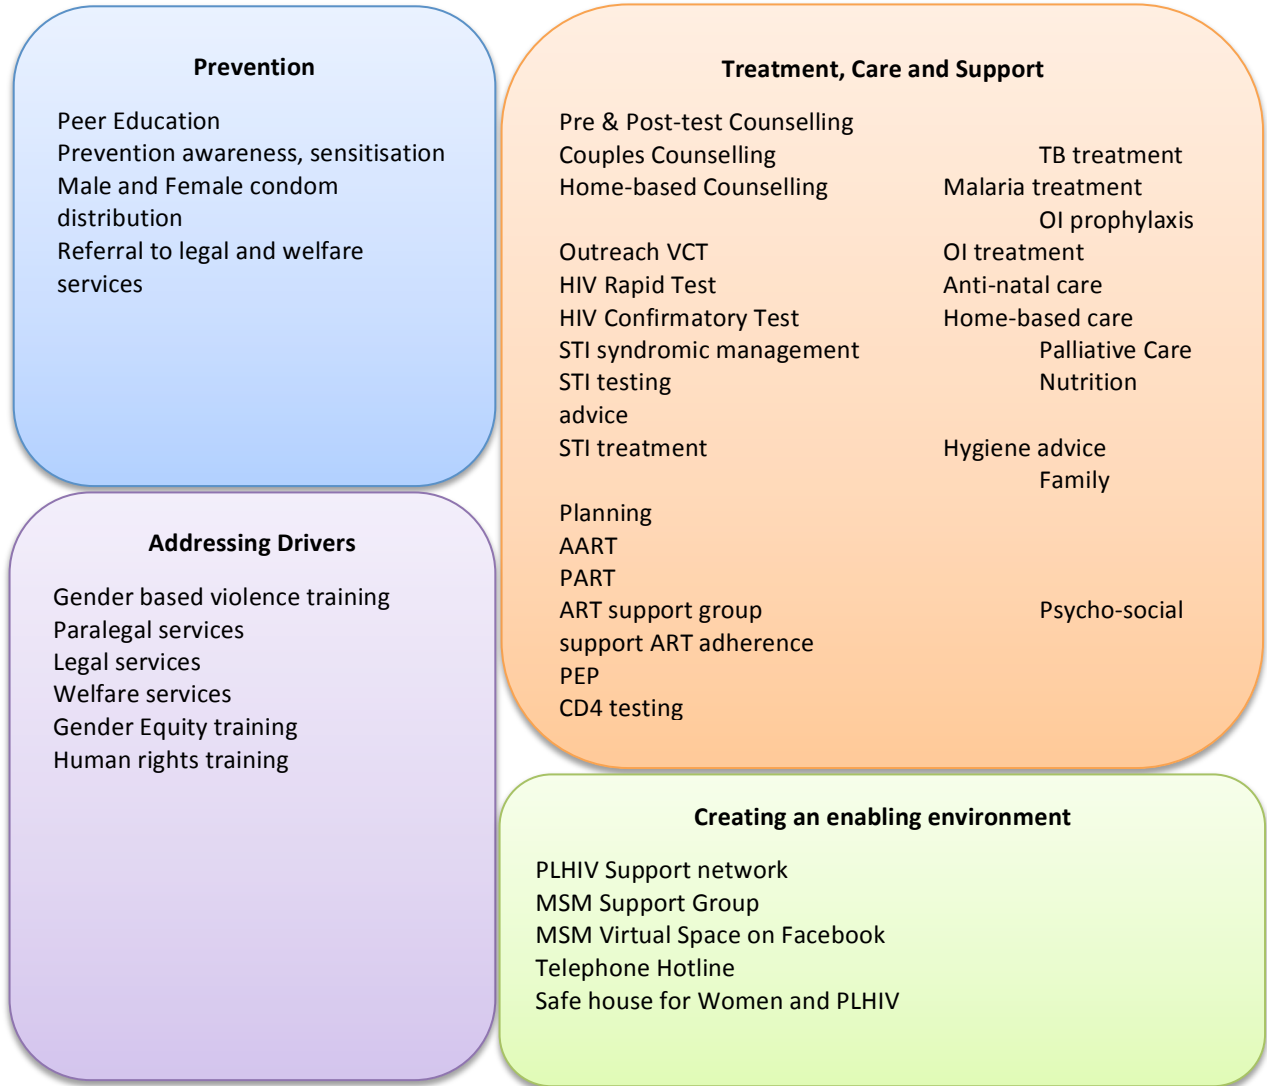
Prevention

Peer Education
Prevention awareness, sensitisation
Male and Female condom distribution
Referral to legal and welfare services

Addressing Drivers

Gender based violence training
Paralegal services
Legal services
Welfare services
Gender Equity training
Human rights training

Treatment, Care and Support

Pre & Post-test Counselling
Couples Counselling
Home-based Counselling
Outreach VCT
HIV Rapid Test
HIV Confirmatory Test
STI syndromic management
STI testing
advice
STI treatment
Planning
AART
PART
ART support group
support ART adherence
PEP
CD4 testing

TB treatment
Malaria treatment
OI prophylaxis
OI treatment
Anti-natal care
Home-based care
Palliative Care
Nutrition
Hygiene advice
Family
Psycho-social

Creating an enabling environment

PLHIV Support network
MSM Support Group
MSM Virtual Space on Facebook
Telephone Hotline
Safe house for Women and PLHIV